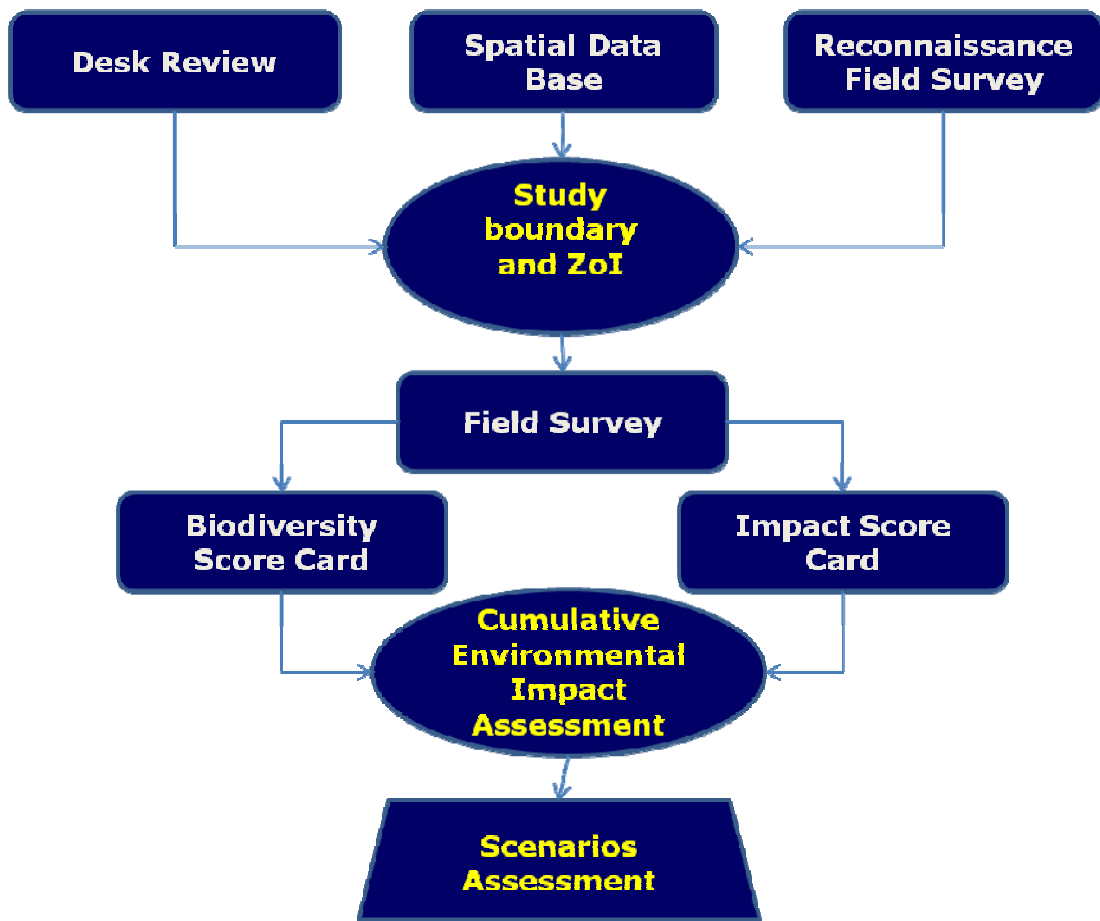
Desk Review

Spatial Data Base

Reconnaissance Field Survey

Study boundary and ZoI

Field Survey

Biodiversity Score Card

Impact Score Card

Cumulative Environmental Impact Assessment

Scenarios Assessment